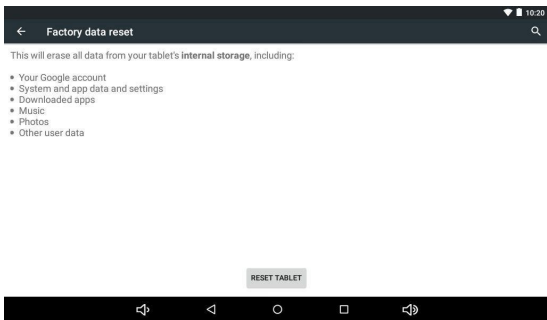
10:20

← Factory data reset

This will erase all data from your tablet's **internal storage**, including:

• Your Google account
• System and app data and settings
• Downloaded apps
• Music
• Photos
• Other user data

RESET TABLET